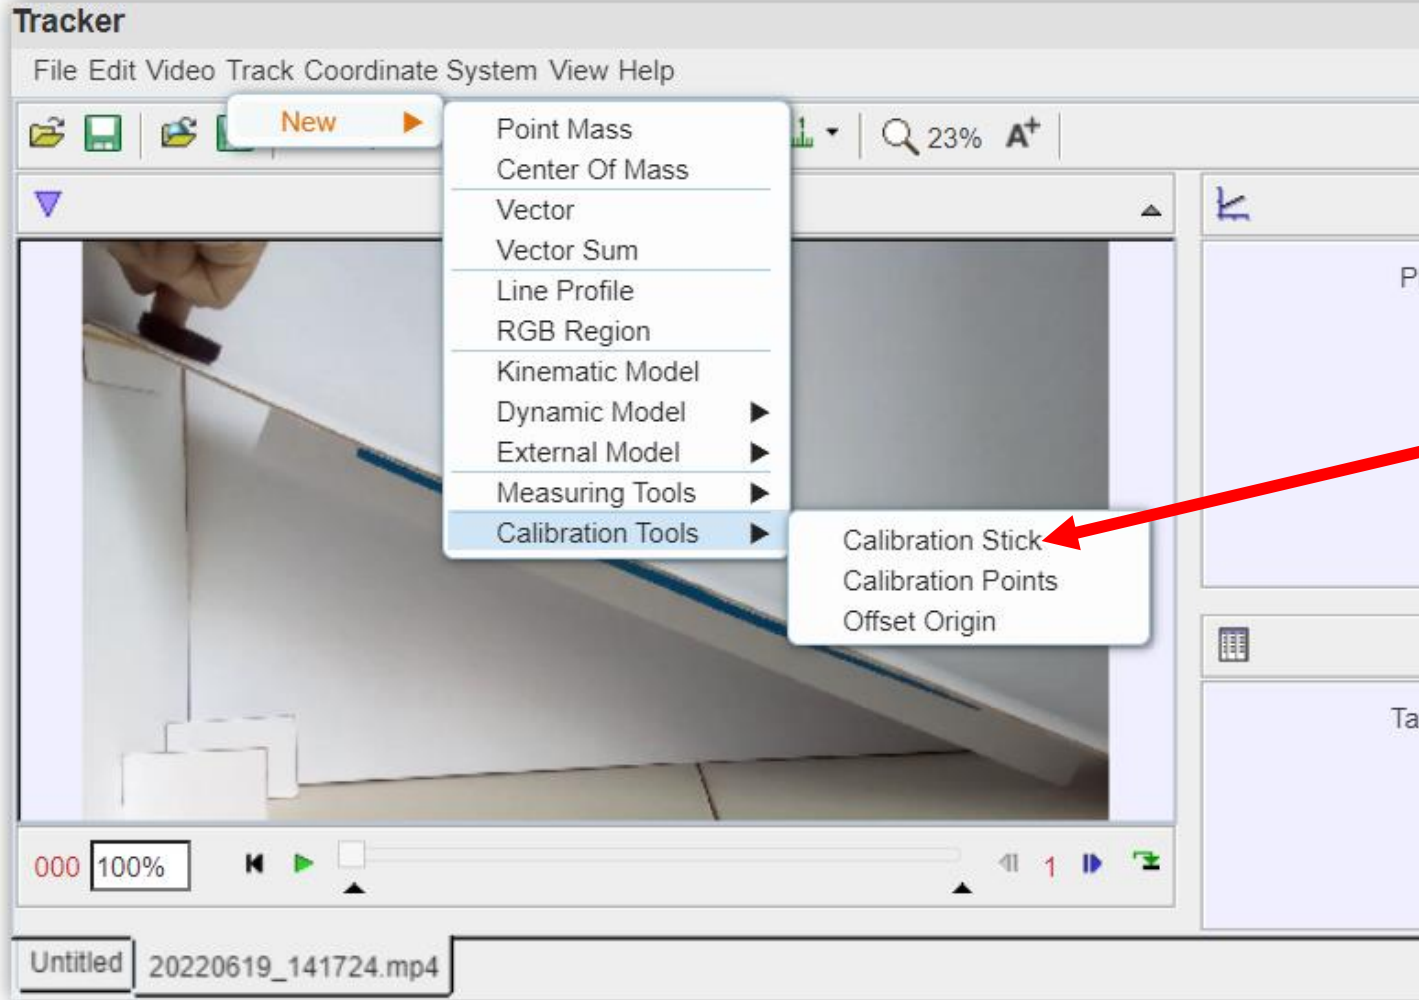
Tracker

File Edit Video Track Coordinate System View Help

New

Point Mass
Center Of Mass
Vector
Vector Sum
Line Profile
RGB Region
Kinematic Model
Dynamic Model
External Model
Measuring Tools
Calibration Tools

Calibration Stick
Calibration Points
Offset Origin

23%

P

Ta

000 100%

1

Untitled 20220619_141724.mp4